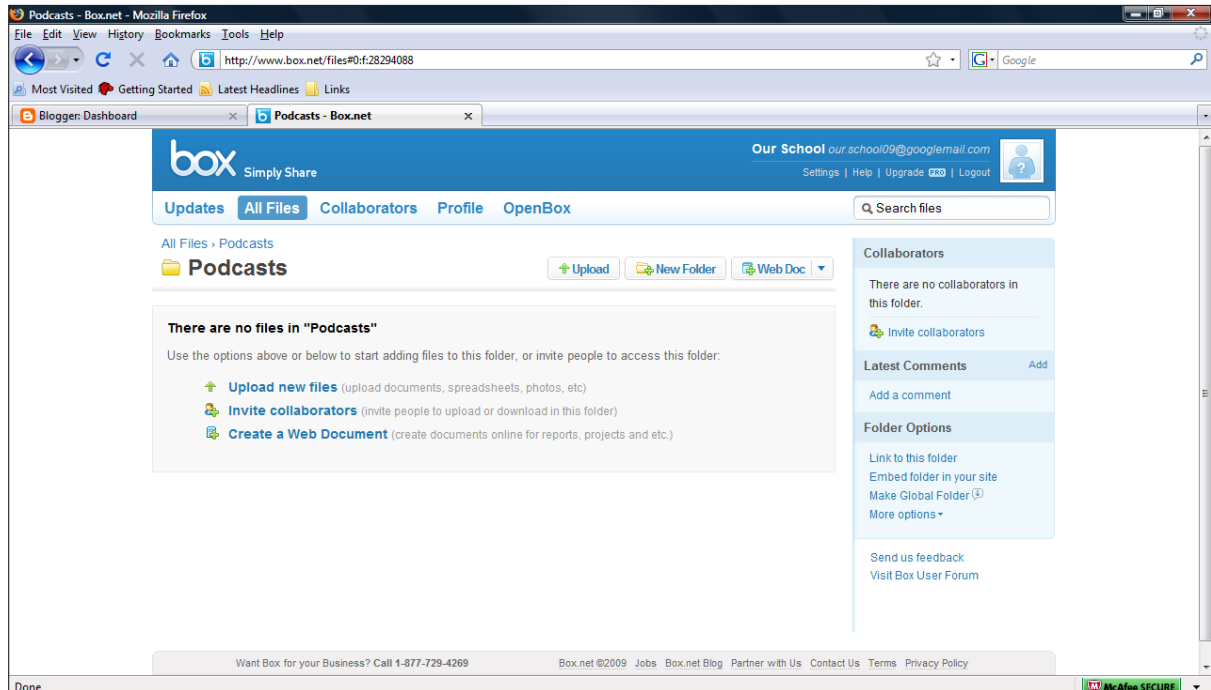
Podcasts - Box.net - Mozilla Firefox

File Edit View History Bookmarks Tools Help

http://www.box.net/files#0:f:28294088

Google

Most Visited Getting Started Latest Headlines Links

Blogger: Dashboard

Podcasts - Box.net

box Simply Share

Our School our.school09@googlemail.com

Settings | Help | Upgrade PRO | Logout

Updates All Files Collaborators Profile OpenBox

Search files

All Files › Podcasts

Podcasts

Upload New Folder Web Doc

There are no files in "Podcasts"

Use the options above or below to start adding files to this folder, or invite people to access this folder:

Upload new files (upload documents, spreadsheets, photos, etc)

Invite collaborators (invite people to upload or download in this folder)

Create a Web Document (create documents online for reports, projects and etc.)

Collaborators

There are no collaborators in this folder.

Invite collaborators

Latest Comments Add

Add a comment

Folder Options

Link to this folder

Embed folder in your site

Make Global Folder

More options

Send us feedback

Visit Box User Forum

Want Box for your Business? Call 1-877-729-4269

Box.net ©2009 Jobs Box.net Blog Partner with Us Contact Us Terms Privacy Policy

Done

McAfee SECURE